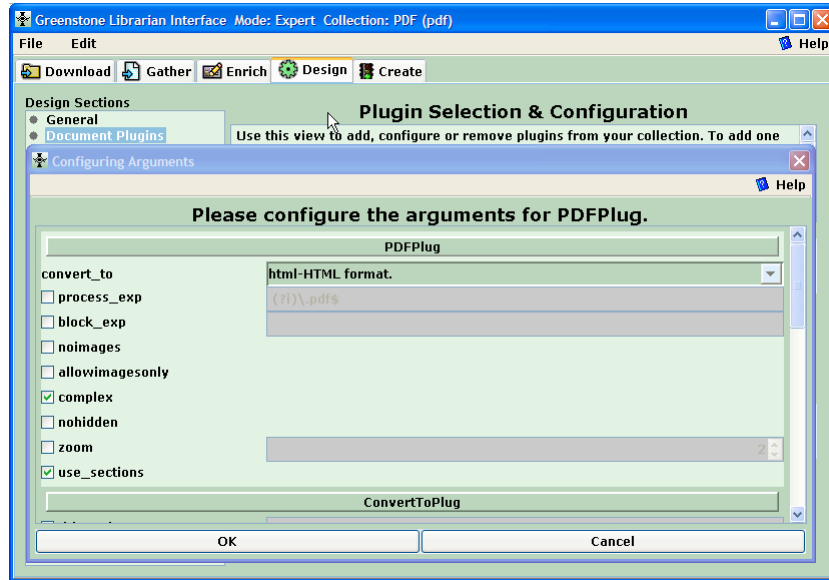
Greenstone Librarian Interface Mode: Expert Collection: PDF (pdf)

File Edit

Help

Download Gather Enrich Design Create

Design Sections

General

Document Plugins

Plugin Selection & Configuration

Use this view to add, configure or remove plugins from your collection. To add one

Configuring Arguments

Help

Please configure the arguments for PDFPlug.

PDFPlug

convert_to

html-HTML format.

process_exp

(?i)\.pdf$

block_exp

noimages

allowimagesonly

complex

nohidden

zoom

2

use_sections

ConvertToPlug

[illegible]

OK

Cancel